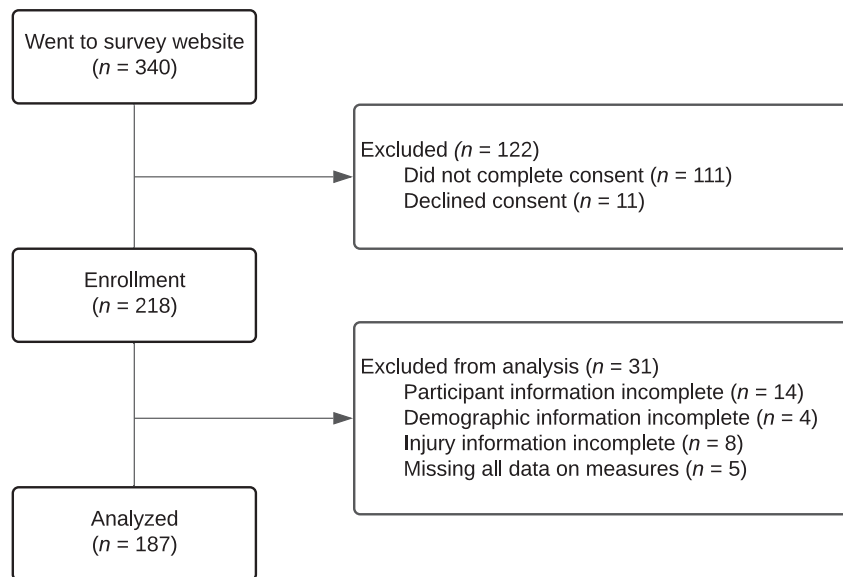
Went to survey website
($n$ = 340)

Excluded ($n$ = 122)
Did not complete consent ($n$ = 111)
Declined consent ($n$ = 11)

Enrollment
($n$ = 218)

Excluded from analysis ($n$ = 31)
Participant information incomplete ($n$ = 14)
Demographic information incomplete ($n$ = 4)
Injury information incomplete ($n$ = 8)
Missing all data on measures ($n$ = 5)

Analyzed
($n$ = 187)